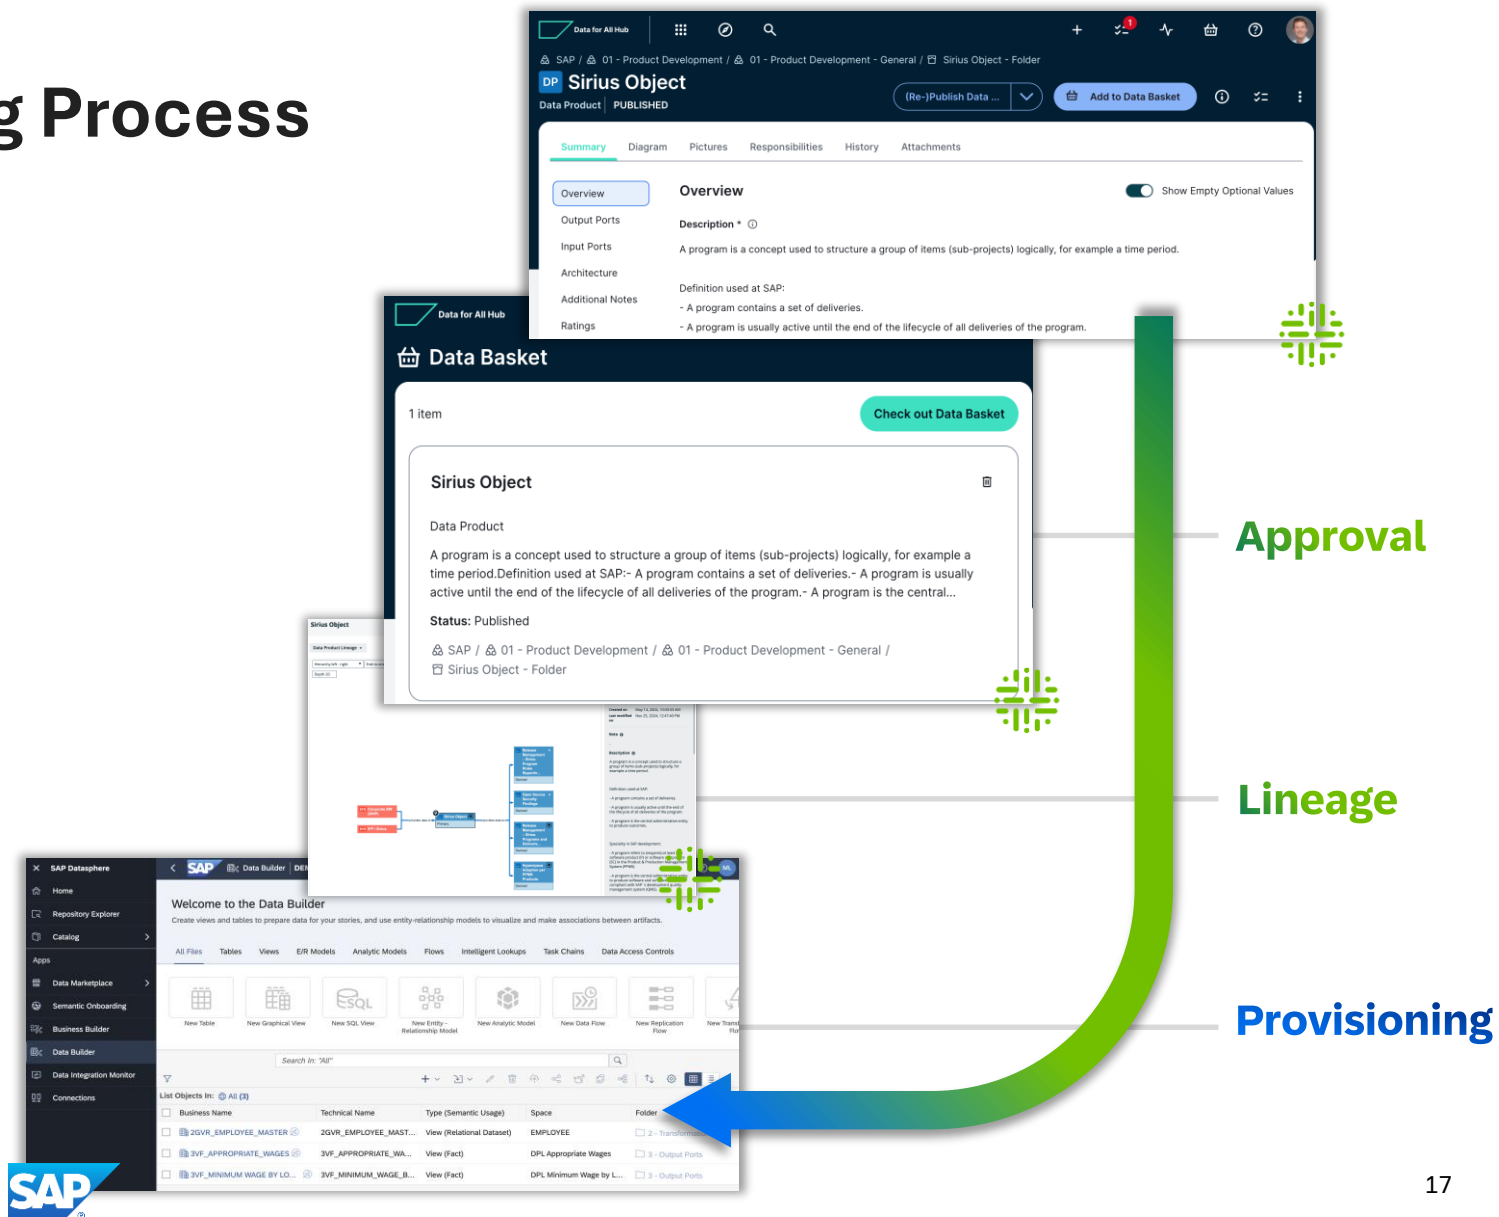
g Process

Data for All Hub

SAP / 01 - Product Development / 01 - Product Development - General / Sirius Object - Folder

DP Sirius Object

Data Product PUBLISHED

(Re-)Publish Data ... Add to Data Basket

Summary Diagram Pictures Responsibilities History Attachments

Overview
Output Ports
Input Ports
Architecture
Additional Notes
Ratings

Overview

Show Empty Optional Values

Description *

A program is a concept used to structure a group of items (sub-projects) logically, for example a time period.

Definition used at SAP:
- A program contains a set of deliveries.
- A program is usually active until the end of the lifecycle of all deliveries of the program.

Data for All Hub

Data Basket

1 item

Check out Data Basket

Sirius Object

Data Product

A program is a concept used to structure a group of items (sub-projects) logically, for example a time period.Definition used at SAP:- A program contains a set of deliveries.- A program is usually active until the end of the lifecycle of all deliveries of the program.- A program is the central...

Status: Published

SAP / 01 - Product Development / 01 - Product Development - General / Sirius Object - Folder

Sirius Object

Data Product Lineage

Approval

Lineage

Provisioning

SAP Datasphere
Home
Repository Explorer
Catalog
Apps
Data Marketplace
Semantic Onboarding
Business Builder
Data Builder
Data Integration Monitor
Connections

Data Builder

Welcome to the Data Builder

Create views and tables to prepare data for your stories, and use entity-relationship models to visualize and make associations between artifacts.

All Files Tables Views E/R Models Analytic Models Flows Intelligent Lookups Task Chains Data Access Controls

New Table New Graphical View New SQL View New Entity - Relationship Model New Analytic Model New Data Flow New Replication Flow New Trans Flo

Search In: "All"

List Objects In: All (3)

| Business Name | Technical Name | Type (Semantic Usage) | Space | Folder |
|---|---|---|---|---|
| 2GVR_EMPLOYEE_MASTER | 2GVR_EMPLOYEE_MAST... | View (Relational Dataset) | EMPLOYEE | 2 - Transforma |
| 3VF_APPROPRIATE_WAGES | 3VF_APPROPRIATE_WA... | View (Fact) | DPL Appropriate Wages | 3 - Output Ports |
| 3VF_MINIMUM WAGE BY LO... | 3VF_MINIMUM_WAGE_B... | View (Fact) | DPL Minimum Wage by L... | 3 - Output Ports |

SAP

17